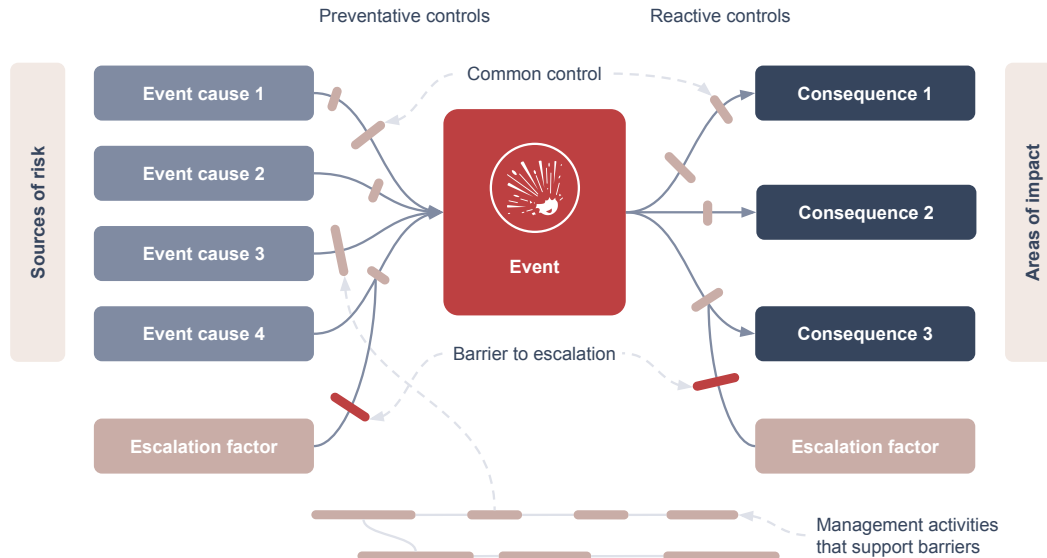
Preventative controls

Reactive controls

Sources of risk

Event cause 1

Event cause 2

Event cause 3

Event cause 4

Escalation factor

Common control

Event

Barrier to escalation

Consequence 1

Consequence 2

Consequence 3

Escalation factor

Areas of impact

Management activities that support barriers